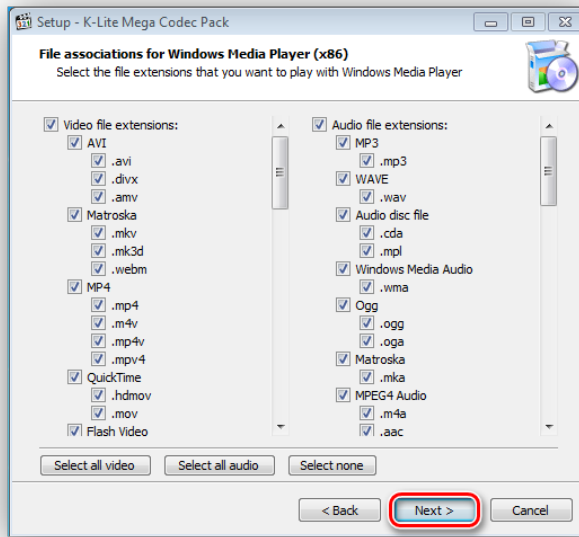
Setup - K-Lite Mega Codec Pack

File associations for Windows Media Player (x86)
Select the file extensions that you want to play with Windows Media Player

Video file extensions:
AVI
.avi
.divx
.amv
Matroska
.mkv
.mk3d
.webm
MP4
.mp4
.m4v
.mp4v
.mpv4
QuickTime
.hdmov
.mov
Flash Video

Audio file extensions:
MP3
.mp3
WAVE
.wav
Audio disc file
.cda
.mpl
Windows Media Audio
.wma
Ogg
.ogg
.oga
Matroska
.mka
MPEG4 Audio
.m4a
.aac

Select all video
Select all audio
Select none

< Back
Next >
Cancel